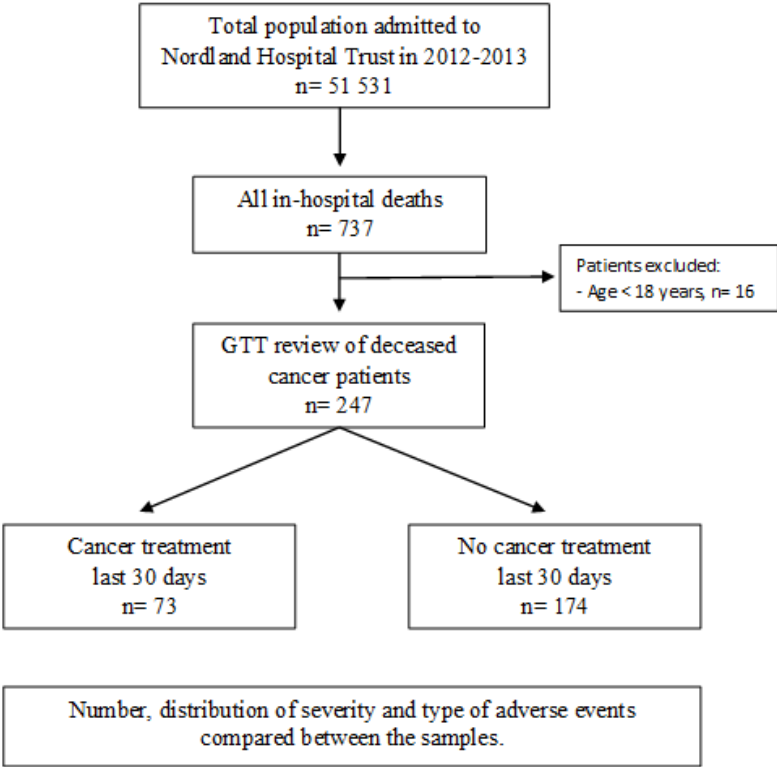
Total population admitted to Nordland Hospital Trust in 2012-2013
n= 51 531

All in-hospital deaths
n= 737

Patients excluded:
- Age < 18 years, n= 16

GTT review of deceased cancer patients
n= 247

Cancer treatment last 30 days
n= 73

No cancer treatment last 30 days
n= 174

Number, distribution of severity and type of adverse events compared between the samples.